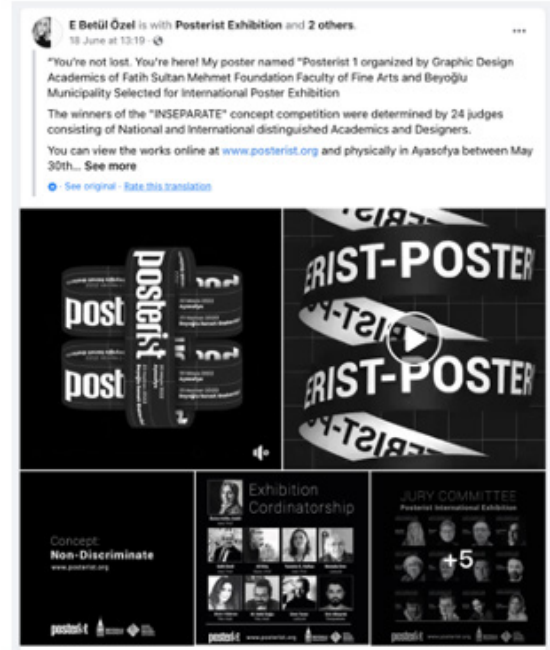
E Betül Özel is with Posterist Exhibition and 2 others.
18 June at 13:19 ·

"You're not lost. You're here! My poster named "Posterist 1 organized by Graphic Design Academics of Fatih Sultan Mehmet Foundation Faculty of Fine Arts and Beyoğlu Municipality Selected for International Poster Exhibition

The winners of the "INSEPARATE" concept competition were determined by 24 judges consisting of National and International distinguished Academics and Designers.

You can view the works online at www.posterist.org and physically in Ayasofya between May 30th... See more

See original · Rate this translation

posterist
post
post

ERIST-POSTER
ERIST-POSTER

Concept:
Non-Discriminate
www.posterist.org
posterist

Exhibition
Cordinatorship
www.posterist.org
posterist

JURY COMMITTEE
Posterist International Exhibition
+5
posterist